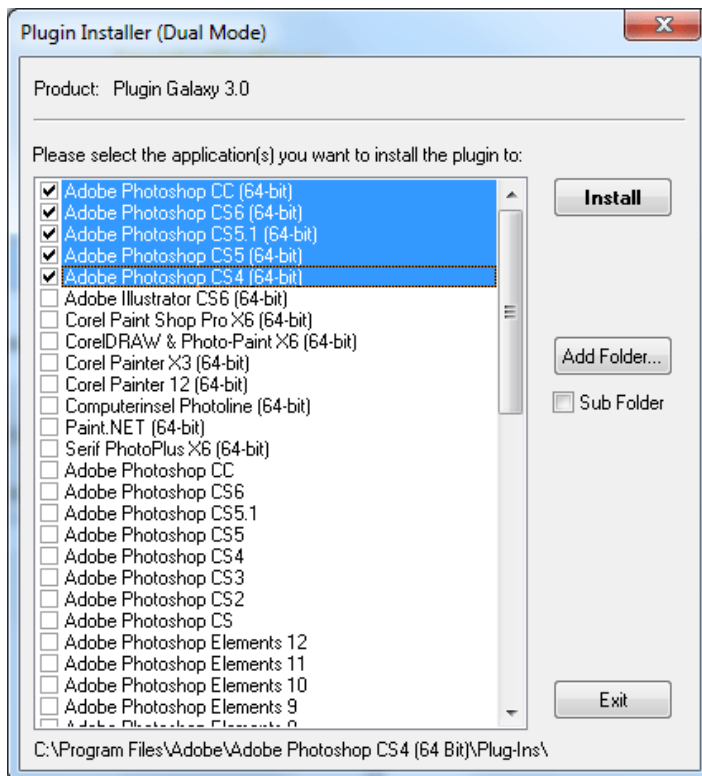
Plugin Installer (Dual Mode)

Product: Plugin Galaxy 3.0

Please select the application(s) you want to install the plugin to:

Adobe Photoshop CC (64-bit)
Adobe Photoshop CS6 (64-bit)
Adobe Photoshop CS5.1 (64-bit)
Adobe Photoshop CS5 (64-bit)
Adobe Photoshop CS4 (64-bit)
Adobe Illustrator CS6 (64-bit)
Corel Paint Shop Pro X6 (64-bit)
CorelDRAW & Photo-Paint X6 (64-bit)
Corel Painter X3 (64-bit)
Corel Painter 12 (64-bit)
Computerinsel Photoline (64-bit)
Paint.NET (64-bit)
Serif PhotoPlus X6 (64-bit)
Adobe Photoshop CC
Adobe Photoshop CS6
Adobe Photoshop CS5.1
Adobe Photoshop CS5
Adobe Photoshop CS4
Adobe Photoshop CS3
Adobe Photoshop CS2
Adobe Photoshop CS
Adobe Photoshop Elements 12
Adobe Photoshop Elements 11
Adobe Photoshop Elements 10
Adobe Photoshop Elements 9
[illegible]

Install

Add Folder...

Sub Folder

Exit

C:\Program Files\Adobe\Adobe Photoshop CS4 (64 Bit)\Plug-Ins\